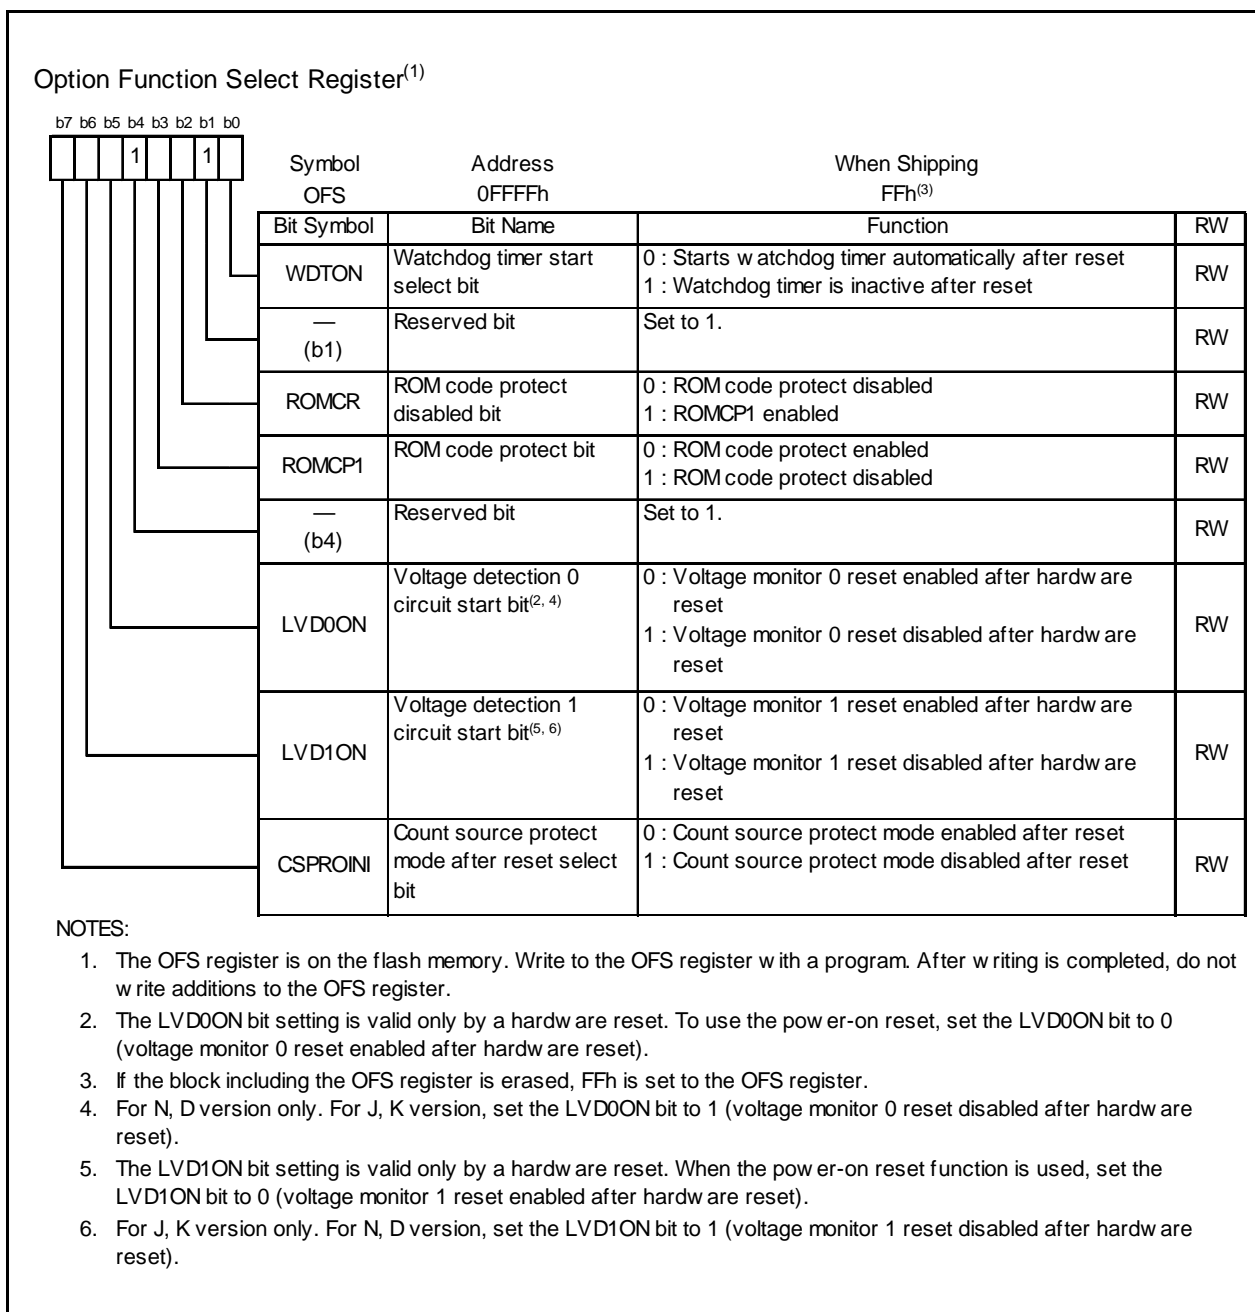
Option Function Select Register$^{(1)}$

b7 b6 b5 b4 b3 b2 b1 b0

1 1

Symbol OFS
Address 0FFFFh
When Shipping FFh$^{(3)}$

| Bit Symbol | Bit Name | Function | RW |
|---|---|---|---|
| WDTON | Watchdog timer start select bit | 0 : Starts w atchdog timer automatically after reset 1 : Watchdog timer is inactive after reset | RW |
| — (b1) | Reserved bit | Set to 1. | RW |
| ROMCR | ROM code protect disabled bit | 0 : ROM code protect disabled 1 : ROMCP1 enabled | RW |
| ROMCP1 | ROM code protect bit | 0 : ROM code protect enabled 1 : ROM code protect disabled | RW |
| — (b4) | Reserved bit | Set to 1. | RW |
| LVD0ON | Voltage detection 0 circuit start bit$^{(2, 4)}$ | 0 : Voltage monitor 0 reset enabled after hardw are reset 1 : Voltage monitor 0 reset disabled after hardw are reset | RW |
| LVD1ON | Voltage detection 1 circuit start bit$^{(5, 6)}$ | 0 : Voltage monitor 1 reset enabled after hardw are reset 1 : Voltage monitor 1 reset disabled after hardw are reset | RW |
| CSPROINI | Count source protect mode after reset select bit | 0 : Count source protect mode enabled after reset 1 : Count source protect mode disabled after reset | RW |

NOTES:
1. The OFS register is on the flash memory. Write to the OFS register w ith a program. After w riting is completed, do not w rite additions to the OFS register.
2. The LVD0ON bit setting is valid only by a hardw are reset. To use the pow er-on reset, set the LVD0ON bit to 0 (voltage monitor 0 reset enabled after hardw are reset).
3. If the block including the OFS register is erased, FFh is set to the OFS register.
4. For N, D version only. For J, K version, set the LVD0ON bit to 1 (voltage monitor 0 reset disabled after hardw are reset).
5. The LVD1ON bit setting is valid only by a hardw are reset. When the pow er-on reset function is used, set the LVD1ON bit to 0 (voltage monitor 1 reset enabled after hardw are reset).
6. For J, K version only. For N, D version, set the LVD1ON bit to 1 (voltage monitor 1 reset disabled after hardw are reset).